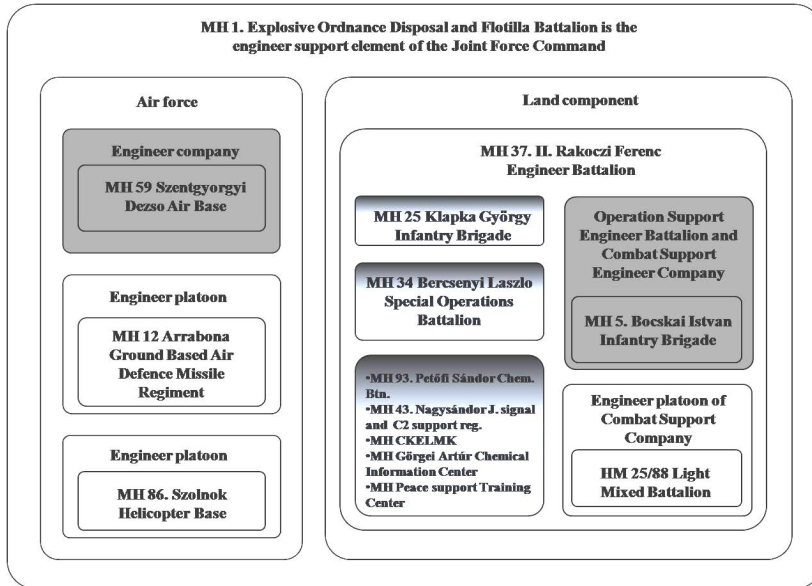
MH 1. Explosive Ordnance Disposal and Flotilla Battalion is the engineer support element of the Joint Force Command

Air force

Engineer company

MH 59 Szentgyorgyi Dezso Air Base

Engineer platoon

MH 12 Arrabona Ground Based Air Defence Missile Regiment

Engineer platoon

MH 86. Szolnok Helicopter Base

Land component

MH 37. II. Rakoczi Ferenc Engineer Battalion

MH 25 Klapka György Infantry Brigade

MH 34 Bercsenyi Laszlo Special Operations Battalion

•MH 93. Petőfi Sándor Chem. Btn.
•MH 43. Nagysándor J. signal and C2 support reg.
•MH CKELMK
•MH Görgei Artúr Chemical Information Center
•MH Peace support Training Center

Operation Support Engineer Battalion and Combat Support Engineer Company

MH 5. Bocskai Istvan Infantry Brigade

Engineer platoon of Combat Support Company

HM 25/88 Light Mixed Battalion